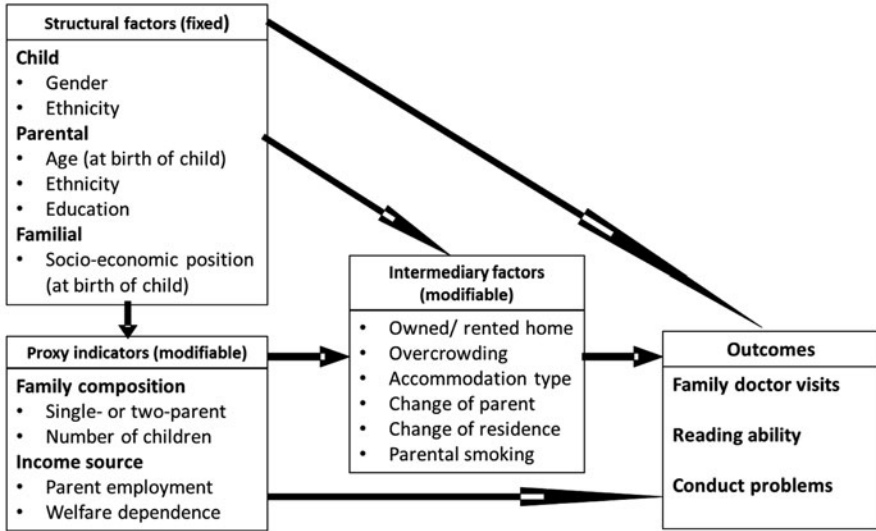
Structural factors (fixed)

Child
• Gender
• Ethnicity
Parental
• Age (at birth of child)
• Ethnicity
• Education
Familial
• Socio-economic position (at birth of child)

Intermediary factors (modifiable)
• Owned/ rented home
• Overcrowding
• Accommodation type
• Change of parent
• Change of residence
• Parental smoking

Proxy indicators (modifiable)
Family composition
• Single- or two-parent
• Number of children
Income source
• Parent employment
• Welfare dependence

Outcomes
Family doctor visits
Reading ability
Conduct problems